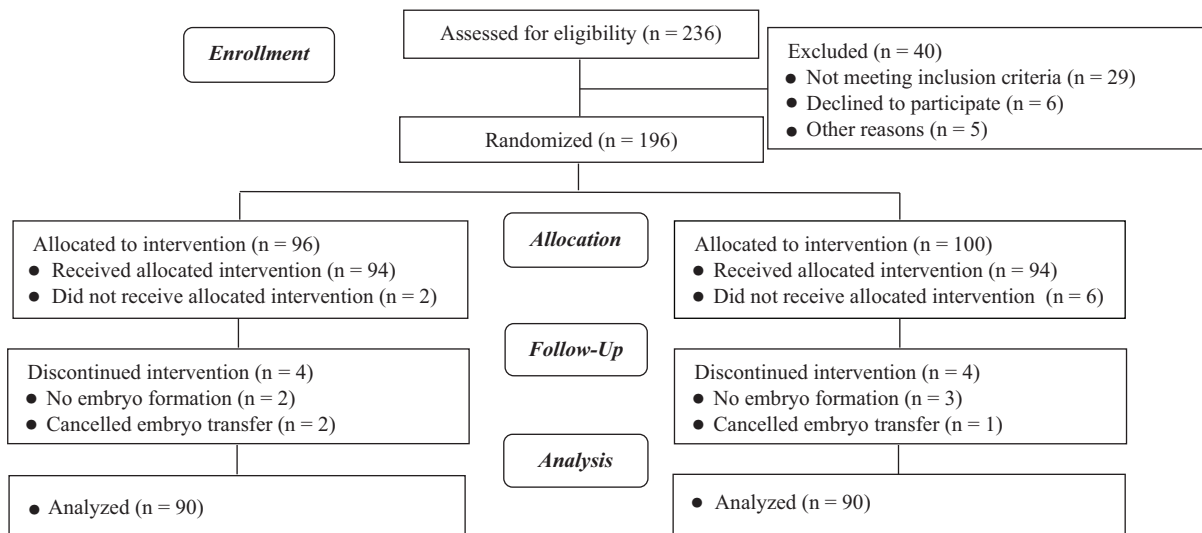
Enrollment

Assessed for eligibility (n = 236)

Excluded (n = 40)
• Not meeting inclusion criteria (n = 29)
• Declined to participate (n = 6)
• Other reasons (n = 5)

Randomized (n = 196)

Allocated to intervention (n = 96)
• Received allocated intervention (n = 94)
• Did not receive allocated intervention (n = 2)

Allocation

Allocated to intervention (n = 100)
• Received allocated intervention (n = 94)
• Did not receive allocated intervention (n = 6)

Follow-Up

Discontinued intervention (n = 4)
• No embryo formation (n = 2)
• Cancelled embryo transfer (n = 2)

Discontinued intervention (n = 4)
• No embryo formation (n = 3)
• Cancelled embryo transfer (n = 1)

Analysis

• Analyzed (n = 90)

• Analyzed (n = 90)